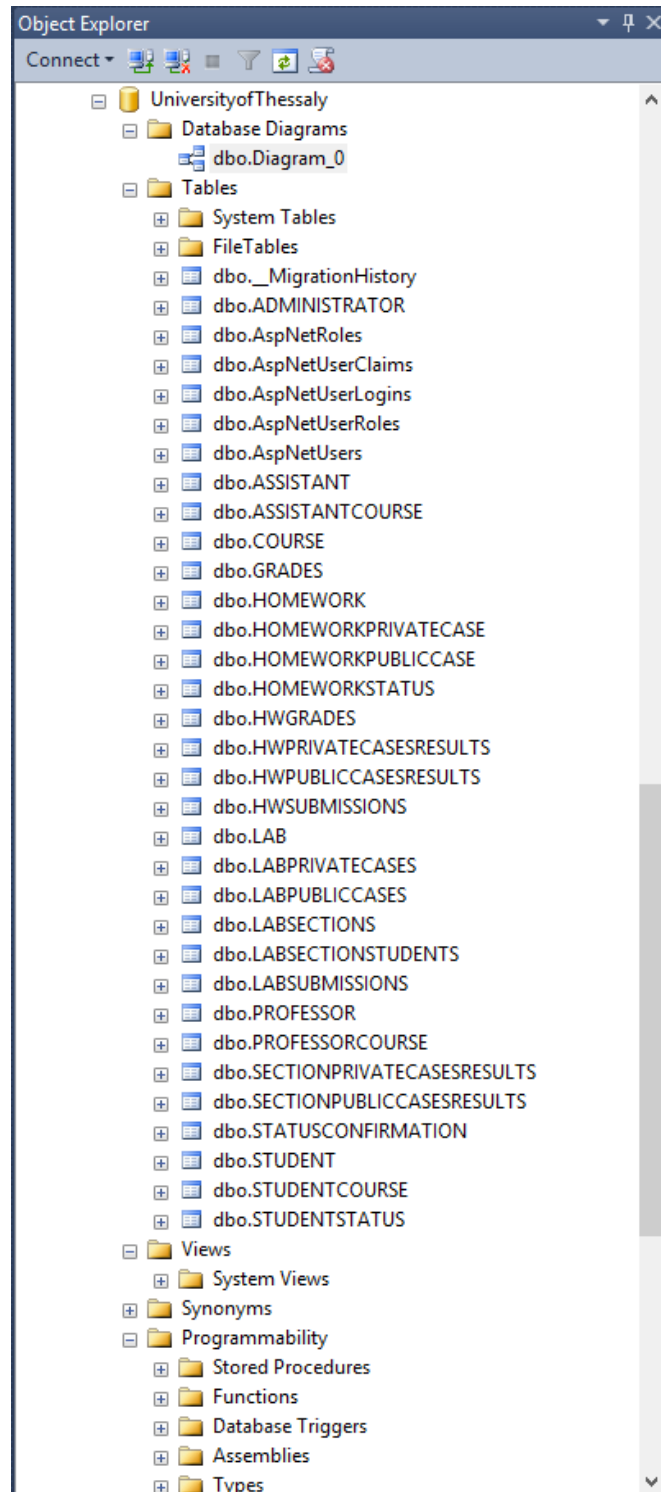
Object Explorer

Connect

UniversityofThessaly
Database Diagrams
dbo.Diagram_0
Tables
System Tables
FileTables
dbo.__MigrationHistory
dbo.ADMINISTRATOR
dbo.AspNetRoles
dbo.AspNetUserClaims
dbo.AspNetUserLogins
dbo.AspNetUserRoles
dbo.AspNetUsers
dbo.ASSISTANT
dbo.ASSISTANTCOURSE
dbo.COURSE
dbo.GRADES
dbo.HOMEWORK
dbo.HOMEWORKPRIVATECASE
dbo.HOMEWORKPUBLICCASE
dbo.HOMEWORKSTATUS
dbo.HWGRADES
dbo.HWPRIVATECASESRESULTS
dbo.HWPUBLICCASESRESULTS
dbo.HWSUBMISSIONS
dbo.LAB
dbo.LABPRIVATECASES
dbo.LABPUBLICCASES
dbo.LABSECTIONS
dbo.LABSECTIONSTUDENTS
dbo.LABSUBMISSIONS
dbo.PROFESSOR
dbo.PROFESSORCOURSE
dbo.SECTIONPRIVATECASESRESULTS
dbo.SECTIONPUBLICCASESRESULTS
dbo.STATUSCONFIRMATION
dbo.STUDENT
dbo.STUDENTCOURSE
dbo.STUDENTSTATUS
Views
System Views
Synonyms
Programmability
Stored Procedures
Functions
Database Triggers
Assemblies
Types